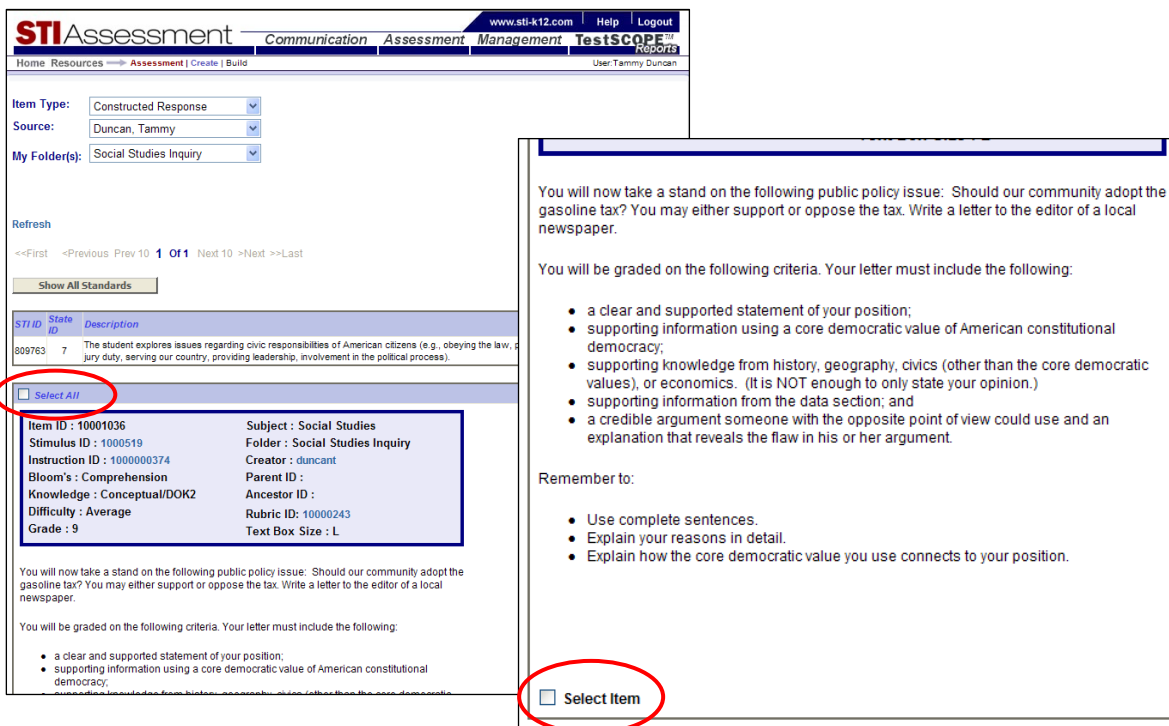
STI Assessment

www.sti-k12.com | Help | Logout

Communication | Assessment | Management | TestSCOPE™ Reports

Home Resources → Assessment | Create | Build

User:Tammy Duncan

Item Type: Constructed Response

Source: Duncan, Tammy

My Folder(s): Social Studies Inquiry

Refresh

<<First <Previous Prev 10 1 Of 1 Next 10 >Next >>Last

Show All Standards

| STI ID | State ID | Description |
|---|---|---|
| 809763 | 7 | The student explores issues regarding civic responsibilities of American citizens (e.g., obeying the law, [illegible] jury duty, serving our country, providing leadership, involvement in the political process). |

Select All

Item ID : 10001036
Stimulus ID : 1000519
Instruction ID : 1000000374
Bloom's : Comprehension
Knowledge : Conceptual/DOK2
Difficulty : Average
Grade : 9

Subject : Social Studies
Folder : Social Studies Inquiry
Creator : duncant
Parent ID :
Ancestor ID :
Rubric ID: 10000243
Text Box Size : L

You will now take a stand on the following public policy issue: Should our community adopt the gasoline tax? You may either support or oppose the tax. Write a letter to the editor of a local newspaper.

You will be graded on the following criteria. Your letter must include the following:

• a clear and supported statement of your position;
• supporting information using a core democratic value of American constitutional democracy;
• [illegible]

You will now take a stand on the following public policy issue: Should our community adopt the gasoline tax? You may either support or oppose the tax. Write a letter to the editor of a local newspaper.

You will be graded on the following criteria. Your letter must include the following:

• a clear and supported statement of your position;
• supporting information using a core democratic value of American constitutional democracy;
• supporting knowledge from history, geography, civics (other than the core democratic values), or economics. (It is NOT enough to only state your opinion.)
• supporting information from the data section; and
• a credible argument someone with the opposite point of view could use and an explanation that reveals the flaw in his or her argument.

Remember to:

• Use complete sentences.
• Explain your reasons in detail.
• Explain how the core democratic value you use connects to your position.

Select Item